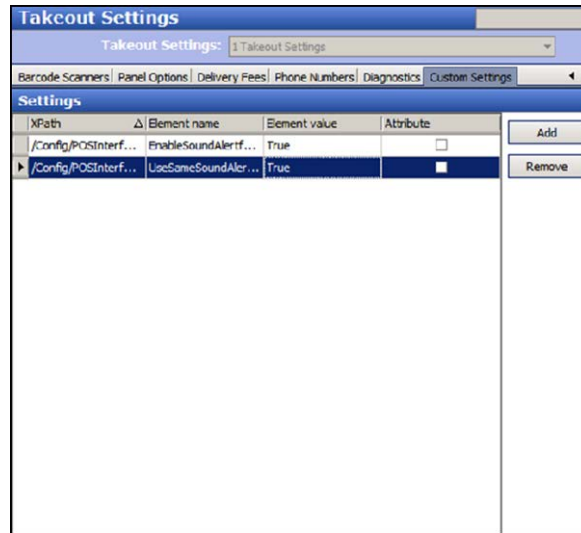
Takeout Settings

Takeout Settings: 1 Takeout Settings

Barcode Scanners | Panel Options | Delivery Fees | Phone Numbers | Diagnostics | Custom Settings

Settings

| XPath | Element name | Element value | Attribute |
|---|---|---|---|
| /Config/POSInterf... | EnableSoundAlertf... | True | |
| /Config/POSInterf... | UseSameSoundAler... | True | |

Add

Remove